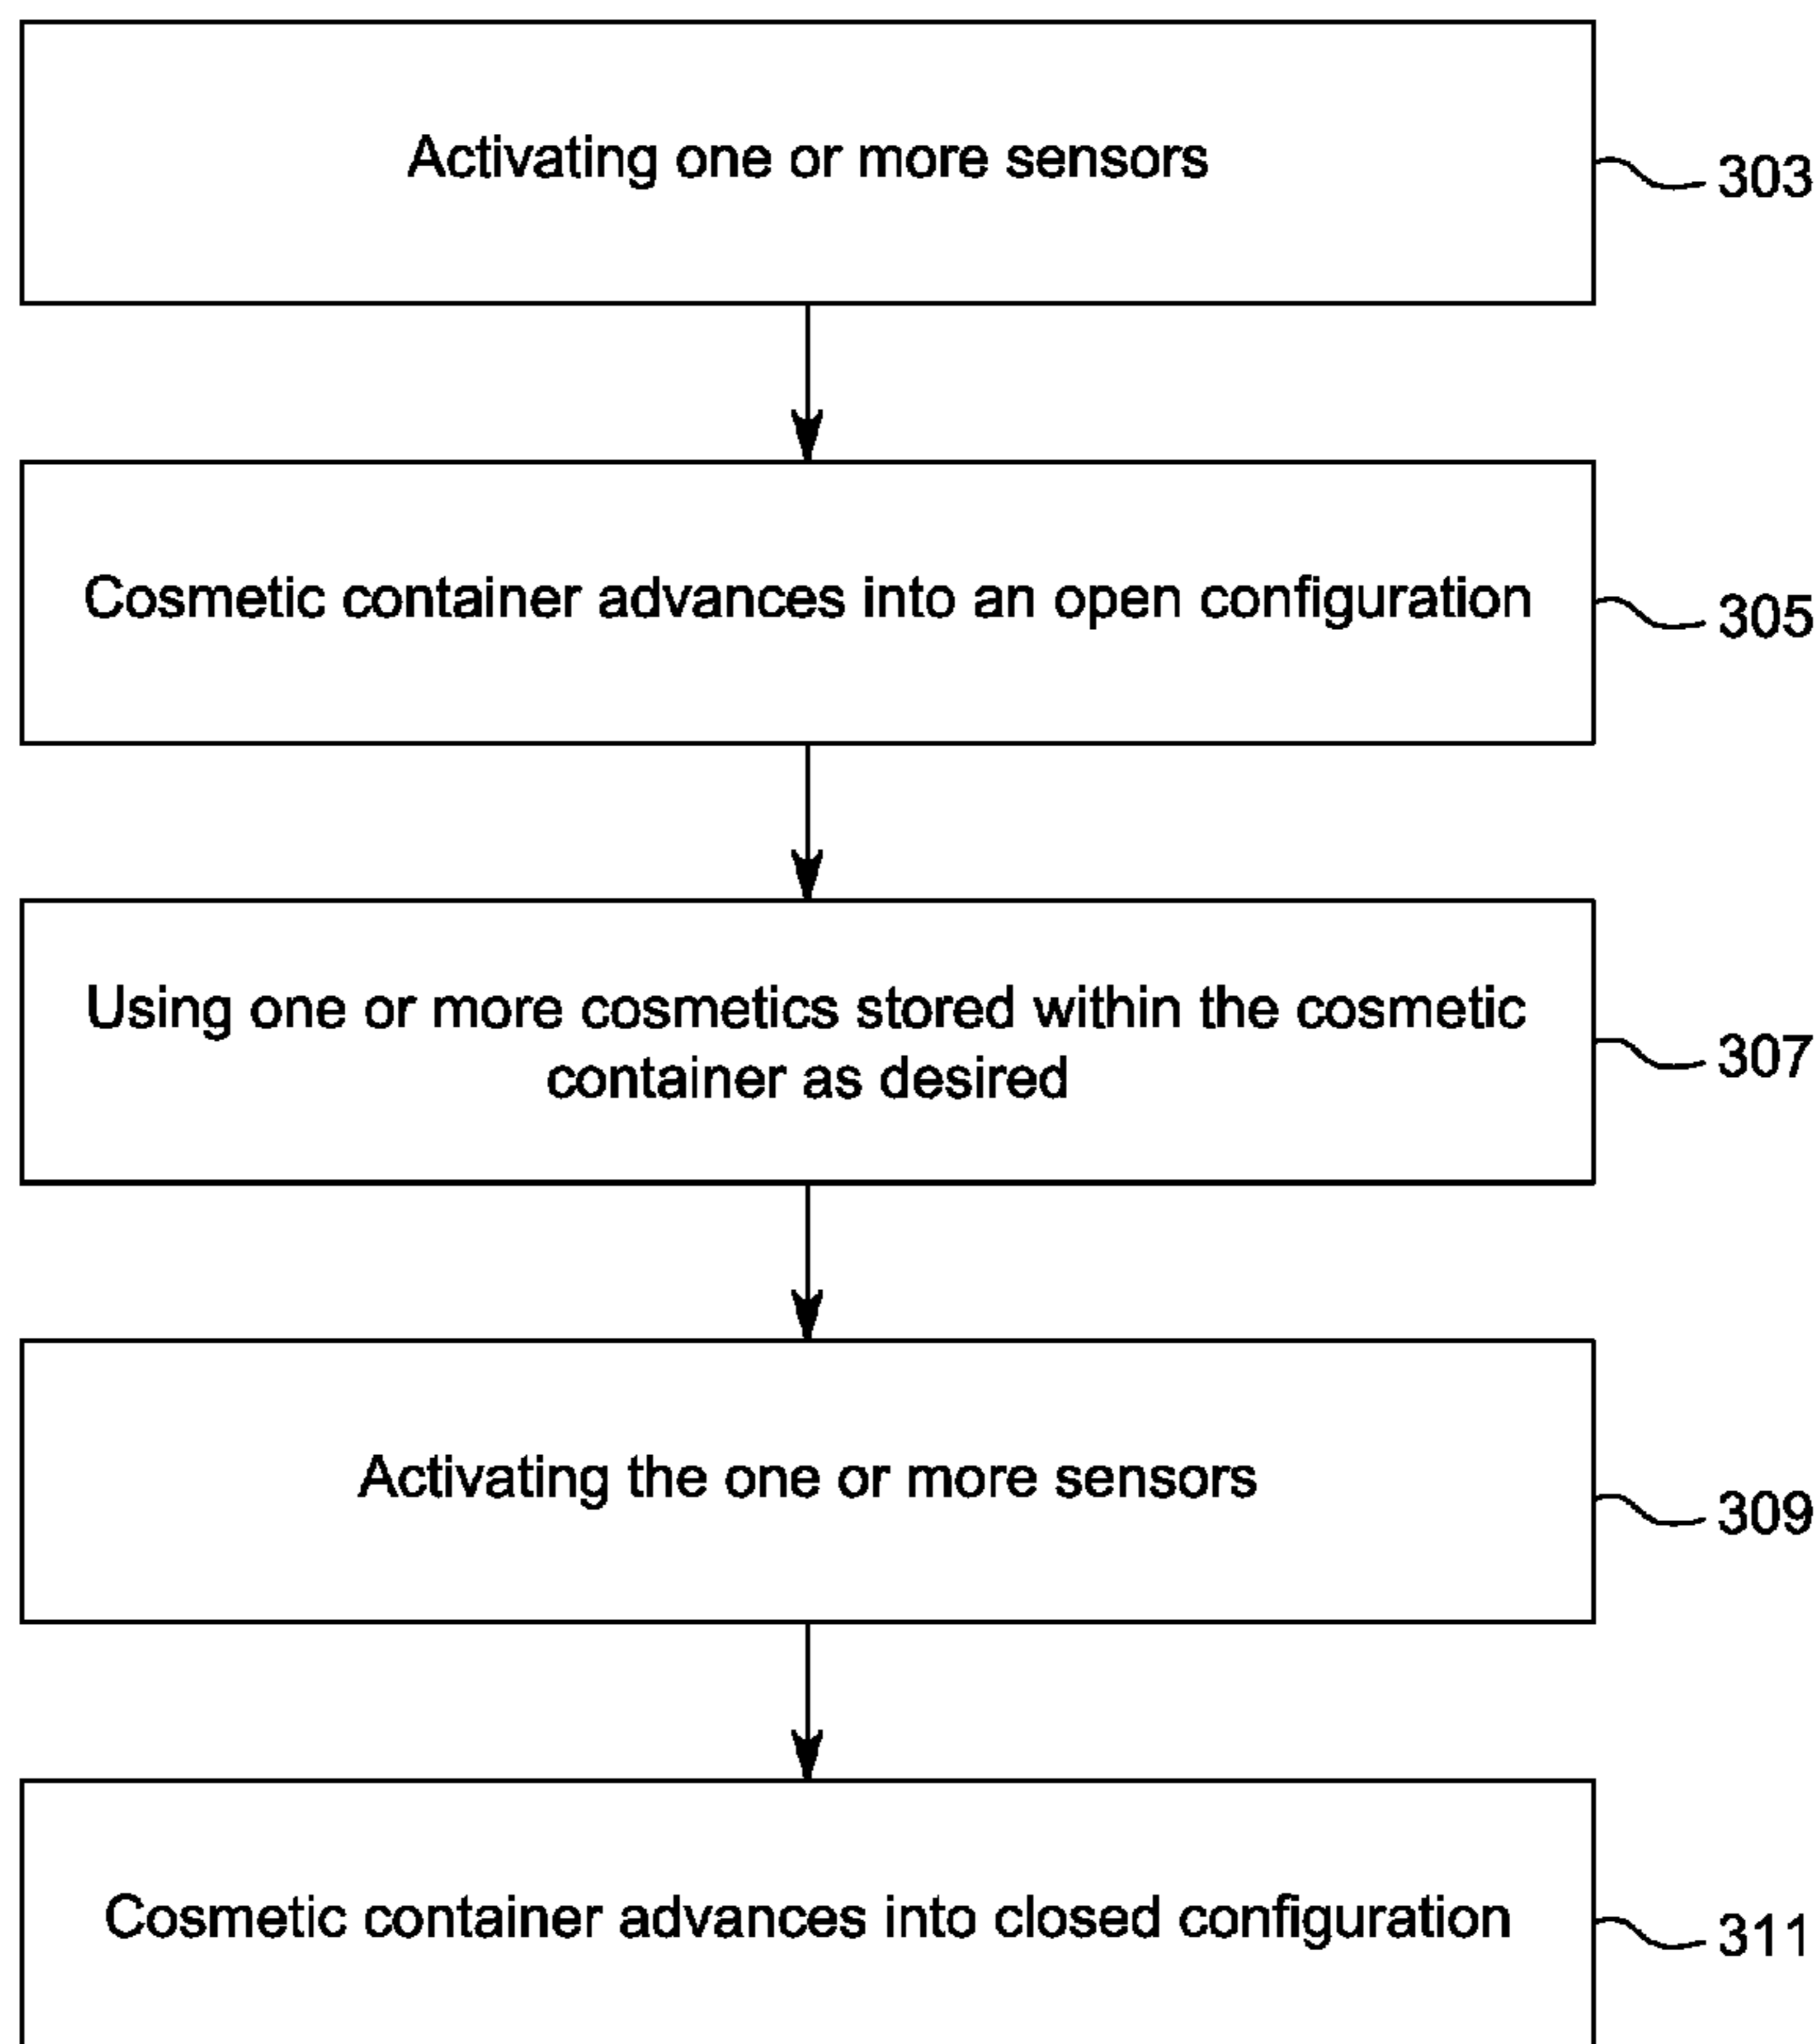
Activating one or more sensors

303

Cosmetic container advances into an open configuration

305

Using one or more cosmetics stored within the cosmetic container as desired

307

Activating the one or more sensors

309

Cosmetic container advances into closed configuration

311